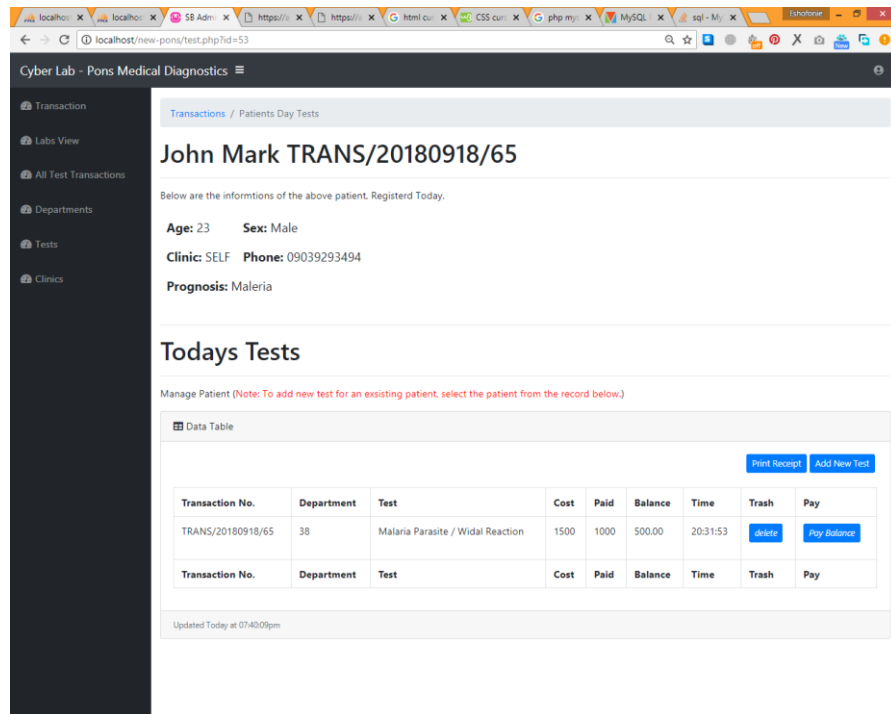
localhost × localhost × SB Admi × https:// × https:// × html cur × CSS cur × php my × MySQL × sql - My × Eshofonie

localhost/new-pons/test.php?id=53

Cyber Lab - Pons Medical Diagnostics ≡

Transaction

Labs View

All Test Transactions

Departments

Tests

Clinics

Transactions / Patients Day Tests

John Mark TRANS/20180918/65

Below are the informtions of the above patient. Registerd Today.

Age: 23 Sex: Male

Clinic: SELF Phone: 09039293494

Prognosis: Maleria

Todays Tests

Manage Patient (Note: To add new test for an exsisting patient, select the patient from the record below.)

Data Table

Print Receipt Add New Test

| Transaction No. | Department | Test | Cost | Paid | Balance | Time | Trash | Pay |
|---|---|---|---|---|---|---|---|---|
| TRANS/20180918/65 | 38 | Malaria Parasite / Widal Reaction | 1500 | 1000 | 500.00 | 20:31:53 | delete | Pay Balance |
| Transaction No. | Department | Test | Cost | Paid | Balance | Time | Trash | Pay |

Updated Today at 07:40:09pm